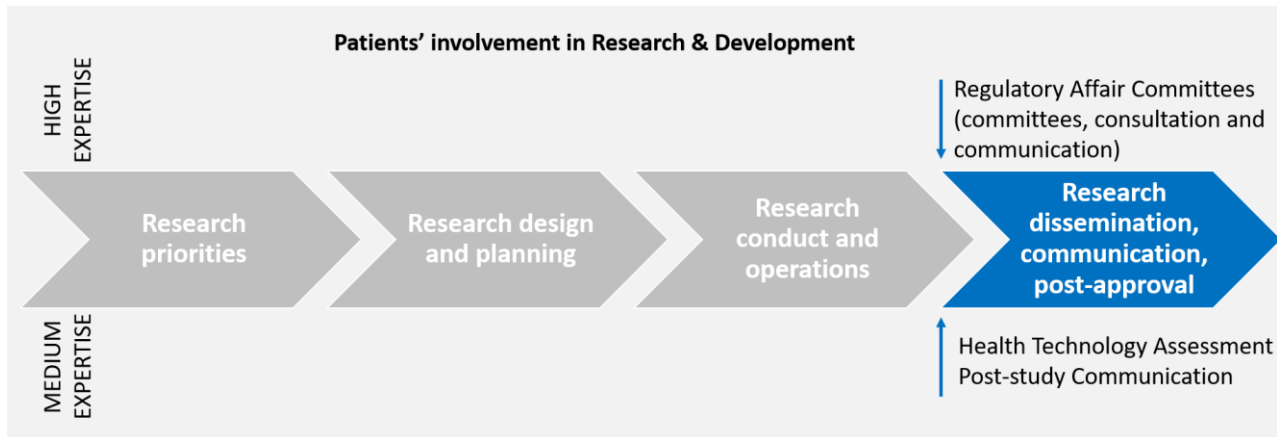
Patients' involvement in Research & Development

HIGH EXPERTISE

Regulatory Affair Committees (committees, consultation and communication)

Research priorities

Research design and planning

Research conduct and operations

Research dissemination, communication, post-approval

MEDIUM EXPERTISE

Health Technology Assessment
Post-study Communication